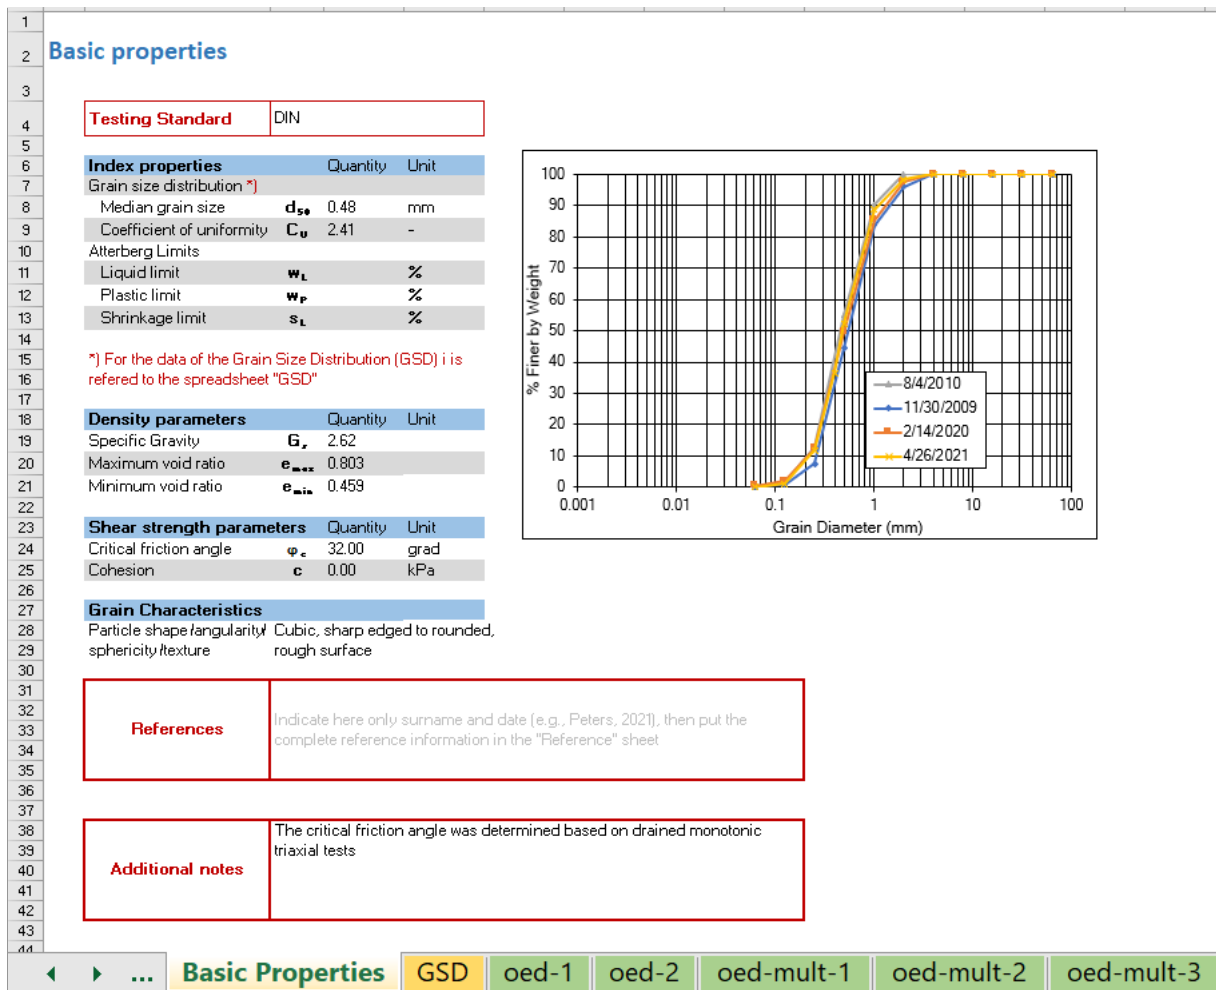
1
2 Basic properties
3
4

| Testing Standard | DIN |
|---|---|

5
6

| Index properties | | Quantity | Unit |
|---|---|---|---|
| Grain size distribution *) | | | |
| Median grain size | $d_{50}$ | 0.48 | mm |
| Coefficient of uniformity | $C_U$ | 2.41 | - |
| Atterberg Limits | | | |
| Liquid limit | $w_L$ | | % |
| Plastic limit | $w_P$ | | % |
| Shrinkage limit | $s_L$ | | % |

7
8
9
10
11
12
13
14
15 *) For the data of the Grain Size Distribution (GSD) i is
16 refered to the spreadsheet "GSD"
17
18

| Density parameters | | Quantity | Unit |
|---|---|---|---|
| Specific Gravity | $G_s$ | 2.62 | |
| Maximum void ratio | $e_{max}$ | 0.803 | |
| Minimum void ratio | $e_{min}$ | 0.459 | |

19
20
21
22
23

| Shear strength parameters | | Quantity | Unit |
|---|---|---|---|
| Critical friction angle | $\varphi_c$ | 32.00 | grad |
| Cohesion | c | 0.00 | kPa |

24
25
26
27 Grain Characteristics
28 Particle shape (angularity) Cubic, sharp edged to rounded,
29 sphericity/texture rough surface
30
31
32
33 References Indicate here only surname and date (e.g., Peters, 2021), then put the complete reference information in the "Reference" sheet
34
35
36
37
38 Additional notes The critical friction angle was determined based on drained monotonic
39 triaxial tests
40
41
42
43
44

100
90
80
70
60
50
40
30
20
10
0
% Finer by Weight
0.001 0.01 0.1 1 10 100
Grain Diameter (mm)
8/4/2010
11/30/2009
2/14/2020
4/26/2021

... Basic Properties GSD oed-1 oed-2 oed-mult-1 oed-mult-2 oed-mult-3